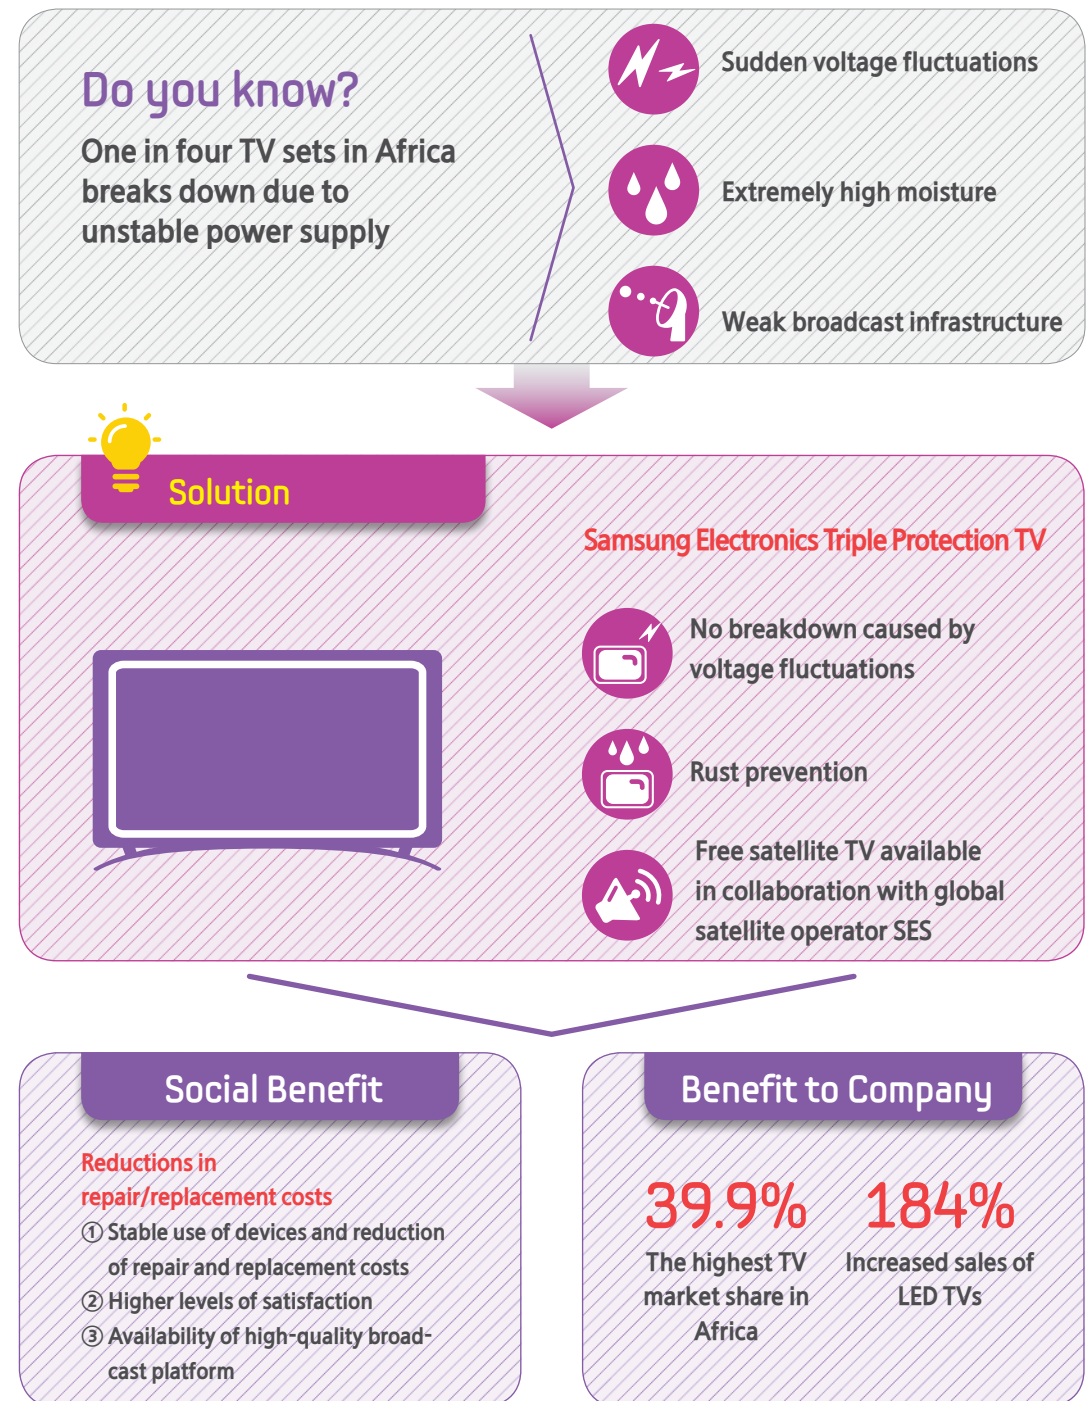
Do you know?

One in four TV sets in Africa breaks down due to unstable power supply

Sudden voltage fluctuations

Extremely high moisture

Weak broadcast infrastructure

Solution

Samsung Electronics Triple Protection TV

No breakdown caused by voltage fluctuations

Rust prevention

Free satellite TV available in collaboration with global satellite operator SES

Social Benefit

Reductions in repair/replacement costs

① Stable use of devices and reduction of repair and replacement costs

② Higher levels of satisfaction

③ Availability of high-quality broadcast platform

Benefit to Company

39.9%

The highest TV market share in Africa

184%

Increased sales of LED TVs